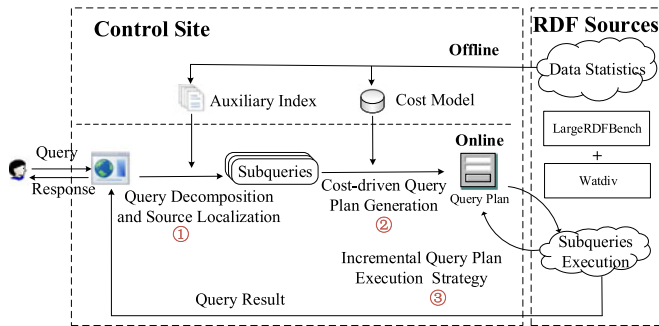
Control Site

RDF Sources

Offline

Data Statistics

Auxiliary Index

Cost Model

Online

LargeRDFBench

+

Watdiv

Query

Response

Subqueries

Query Decomposition and Source Localization

①

Cost-driven Query Plan Generation

②

Query Plan

Subqueries Execution

Incremental Query Plan Execution Strategy

③

Query Result